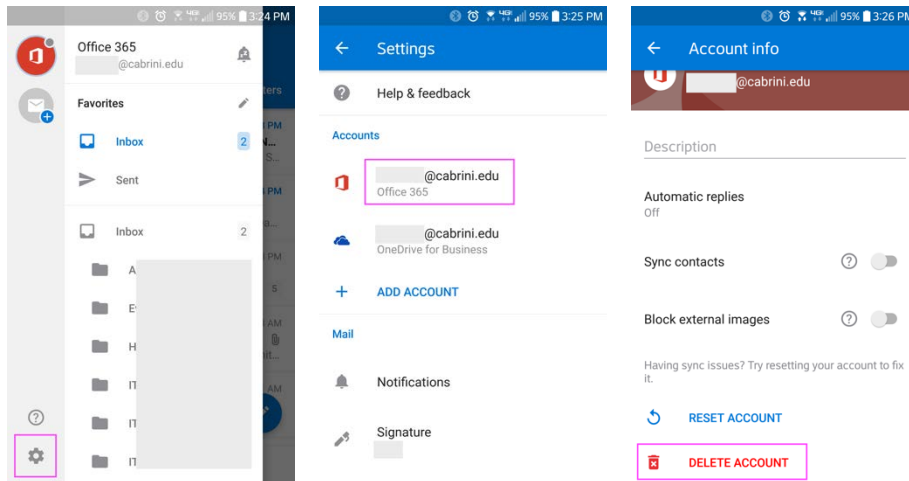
95% 3:24 PM

Office 365
@cabrini.edu

Favorites

Inbox 2

Sent

Inbox 2

A

E

H

IT

IT

IT

ters

PM

PM

5

AM

AM

95% 3:25 PM

Settings

Help & feedback

Accounts

@cabrini.edu
Office 365

@cabrini.edu
OneDrive for Business

ADD ACCOUNT

Mail

Notifications

Signature

95% 3:26 PM

Account info

@cabrini.edu

Description

Automatic replies
Off

Sync contacts

Block external images

Having sync issues? Try resetting your account to fix it.

RESET ACCOUNT

DELETE ACCOUNT